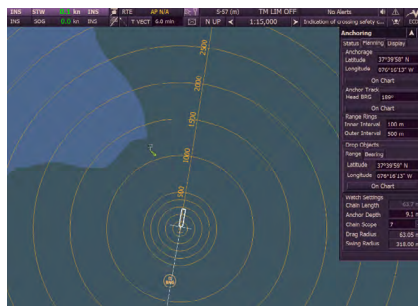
INS STW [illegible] kn INS RTE AP N/A 5-57 (m) TM LIM OFF No Alerts
INS SOG 0.0 kn INS T VECT 6.0 min N UP 1:15,000 Indication of crossing safety c...

2500
2000
1750
1500
1000
500

Anchoring
Status Planning Display
Anchorage
Latitude 37°39'58" N
Longitude 076°16'13" W
On Chart
Anchor Track
Head BRG 189°
On Chart
Range Rings
Inner Interval 100 m
Outer Interval 500 m
Drop Objects
Range Bearing
Latitude 37°39'59" N
Longitude 076°16'13" W
On Chart
Watch Settings
Chain Length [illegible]
Anchor Depth 9.1
Chain Scope 7
Drag Radius 53.05
Swing Radius 318.00